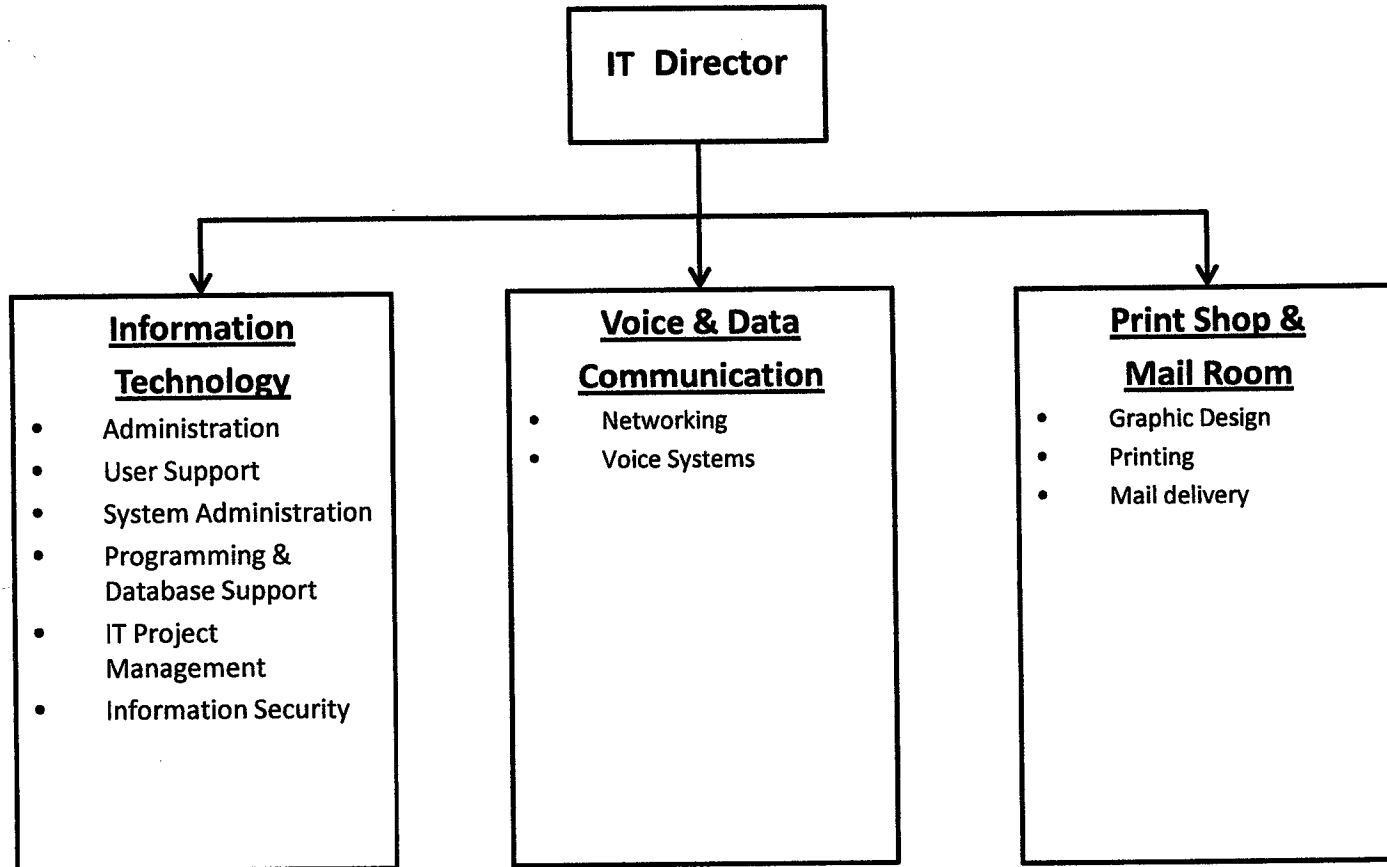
IT Director

Information Technology

- Administration
- User Support
- System Administration
- Programming & Database Support
- IT Project Management
- Information Security

Voice & Data Communication

- Networking
- Voice Systems

Print Shop & Mail Room

- Graphic Design
- Printing
- Mail delivery